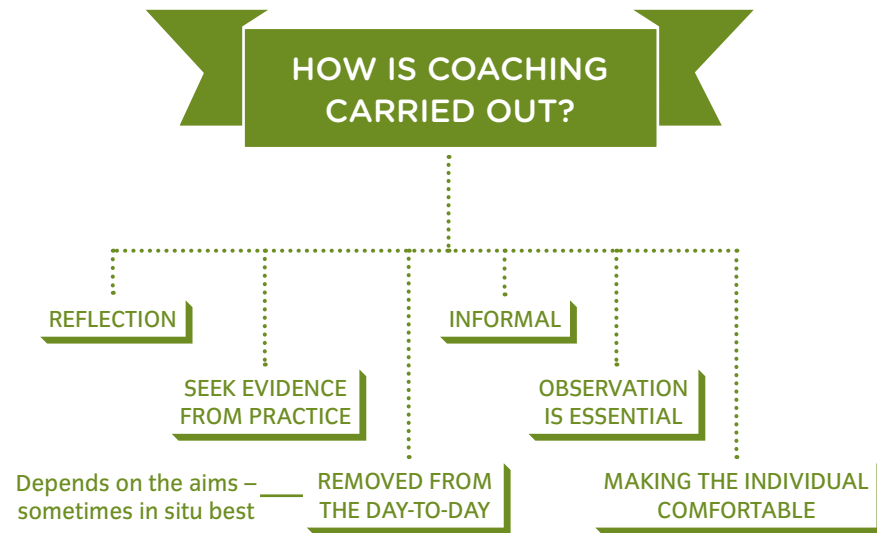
HOW IS COACHING CARRIED OUT?

REFLECTION

INFORMAL

SEEK EVIDENCE FROM PRACTICE

OBSERVATION IS ESSENTIAL

Depends on the aims – sometimes in situ best

REMOVED FROM THE DAY-TO-DAY

MAKING THE INDIVIDUAL COMFORTABLE